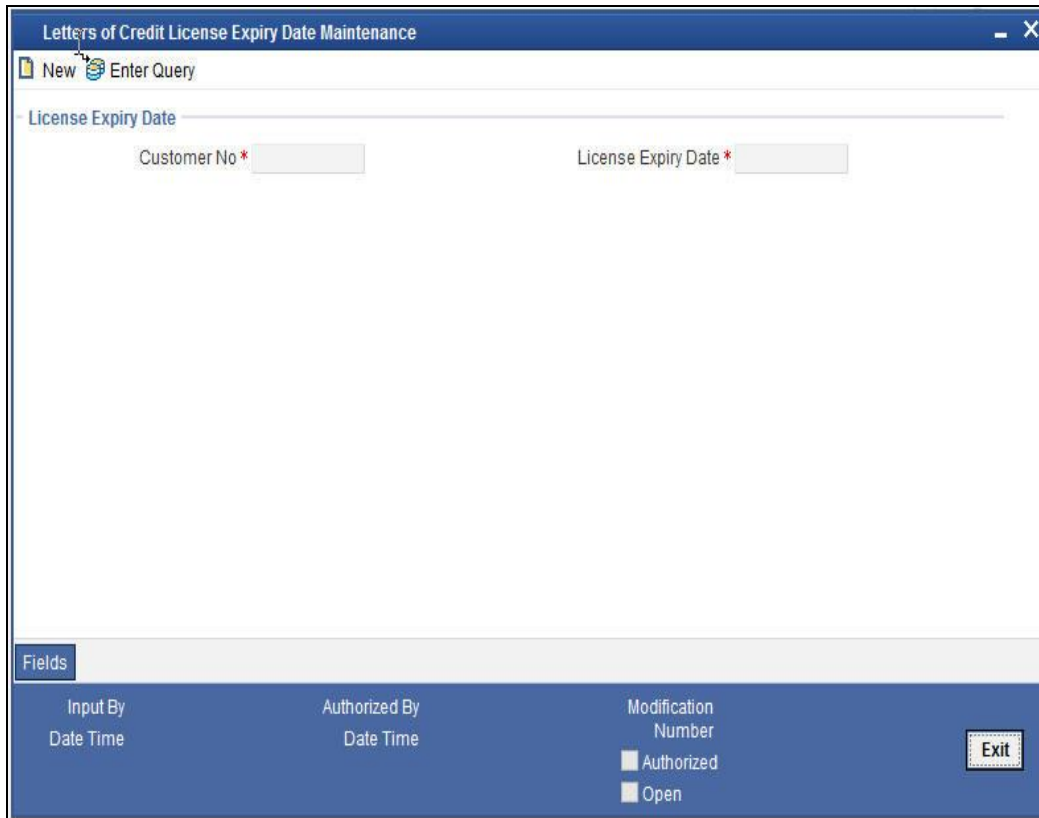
Letters of Credit License Expiry Date Maintenance

New Enter Query

License Expiry Date

Customer No *

License Expiry Date *

Fields

Input By

Date Time

Authorized By

Date Time

Modification Number

Authorized

Open

Exit